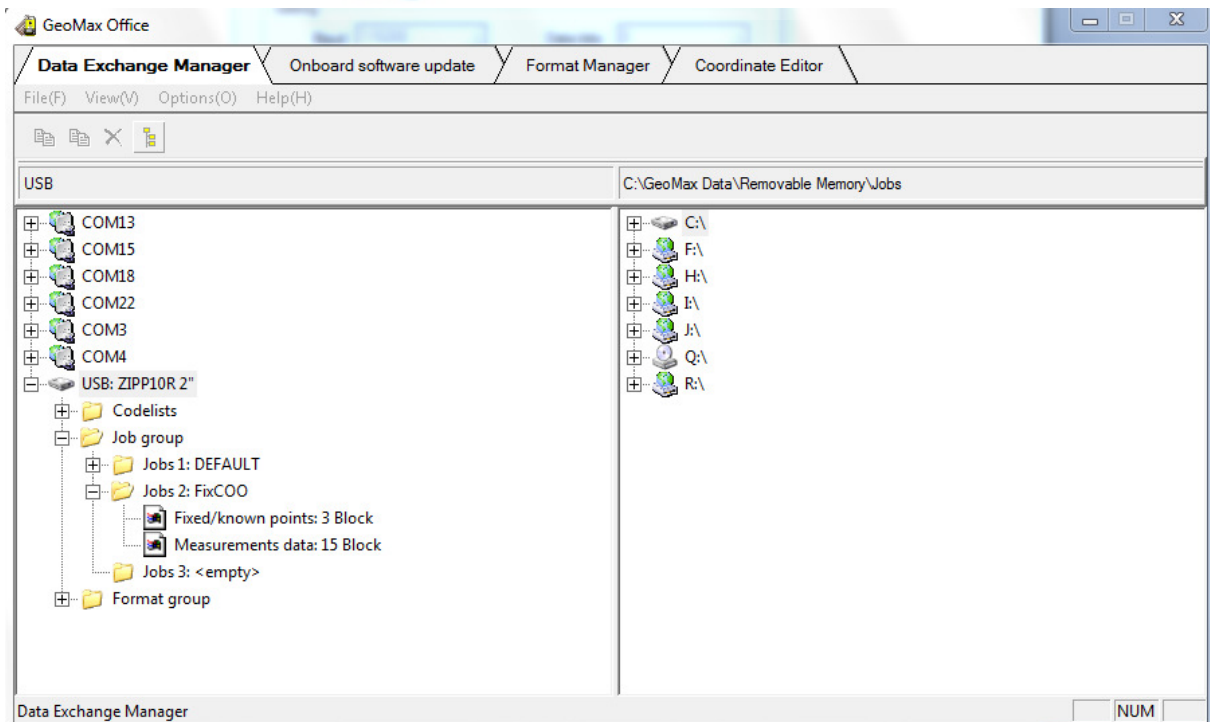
GeoMax Office

Data Exchange Manager | Onboard software update | Format Manager | Coordinate Editor

File(F) View(V) Options(O) Help(H)

USB

C:\GeoMax Data\Removable Memory\Jobs

COM13
COM15
COM18
COM22
COM3
COM4
USB: ZIPP10R 2"
Codelists
Job group
Jobs 1: DEFAULT
Jobs 2: FixCOO
Fixed/known points: 3 Block
Measurements data: 15 Block
Jobs 3: <empty>
Format group

C:\
F:\
H:\
I:\
J:\
Q:\
R:\

Data Exchange Manager

NUM